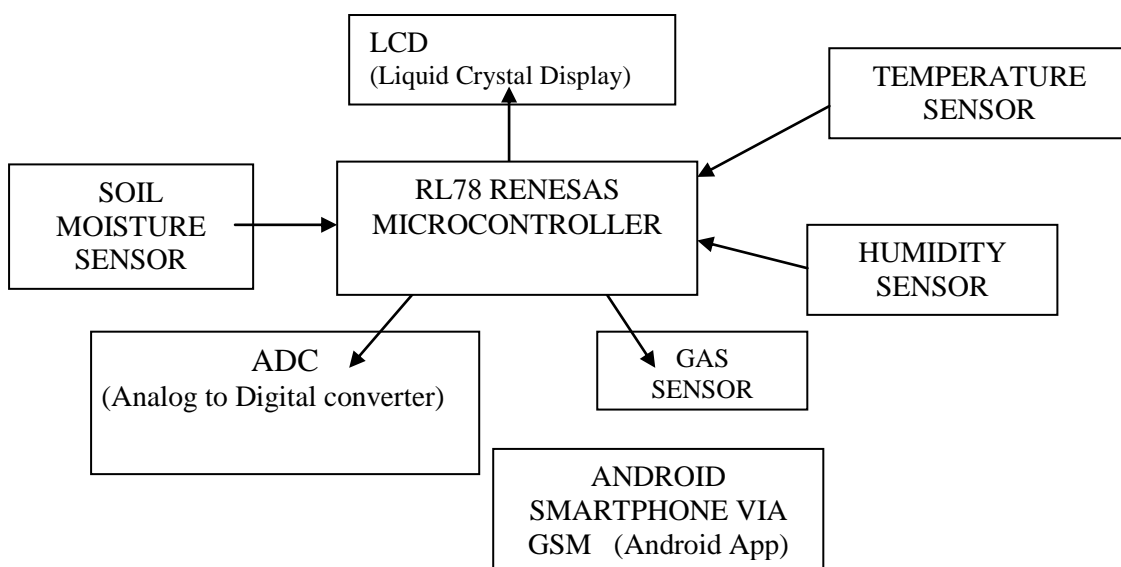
LCD
(Liquid Crystal Display)

TEMPERATURE SENSOR

SOIL MOISTURE SENSOR

RL78 RENESAS MICROCONTROLLER

HUMIDITY SENSOR

ADC
(Analog to Digital converter)

GAS SENSOR

ANDROID SMARTPHONE VIA GSM (Android App)